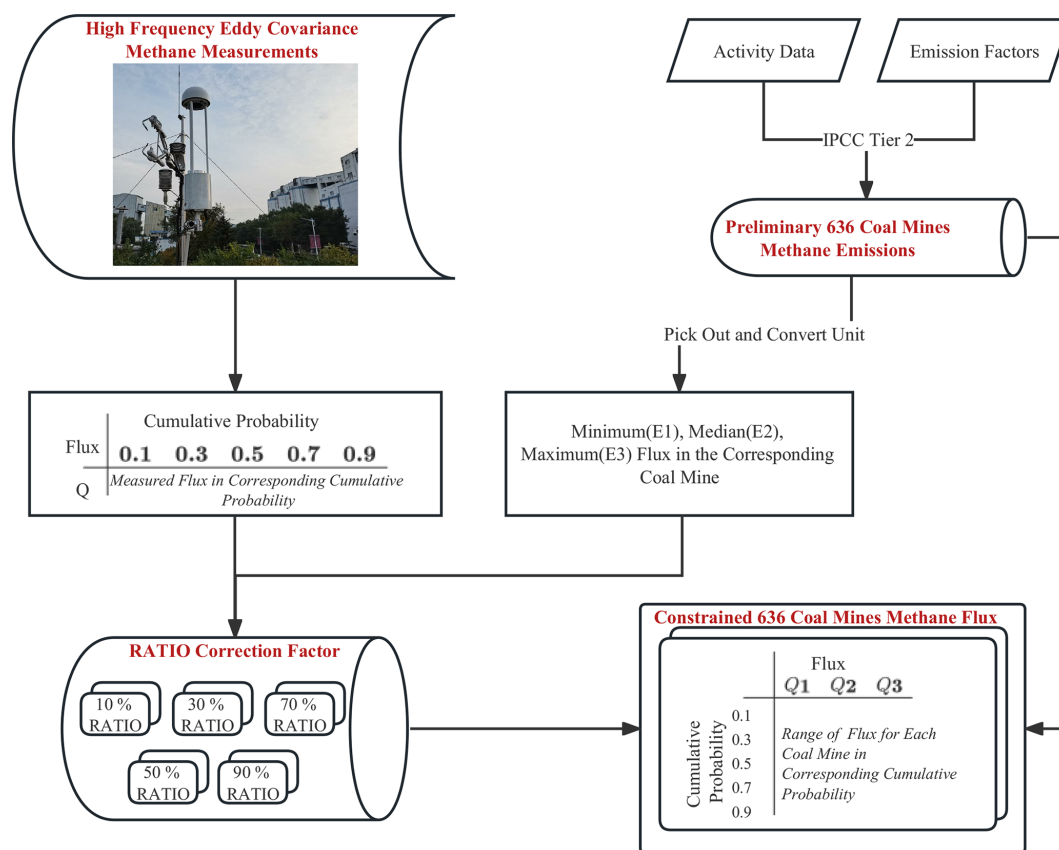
High Frequency Eddy Covariance Methane Measurements

Activity Data

Emission Factors

IPCC Tier 2

Preliminary 636 Coal Mines Methane Emissions

Pick Out and Convert Unit

| Flux / Q | Cumulative Probability $\mathbf{0.1}$ | $\mathbf{0.3}$ | $\mathbf{0.5}$ | $\mathbf{0.7}$ | $\mathbf{0.9}$ |
|---|---|---|---|---|---|
| | *Measured Flux in Corresponding Cumulative Probability* | | | | |

Minimum(E1), Median(E2), Maximum(E3) Flux in the Corresponding Coal Mine

RATIO Correction Factor

10 % RATIO

30 % RATIO

70 % RATIO

50 % RATIO

90 % RATIO

Constrained 636 Coal Mines Methane Flux

| Cumulative Probability | Flux $Q1$ | $Q2$ | $Q3$ |
|---|---|---|---|
| 0.1 | *Range of Flux for Each Coal Mine in Corresponding Cumulative Probability* | | |
| 0.3 | | | |
| 0.5 | | | |
| 0.7 | | | |
| 0.9 | | | |